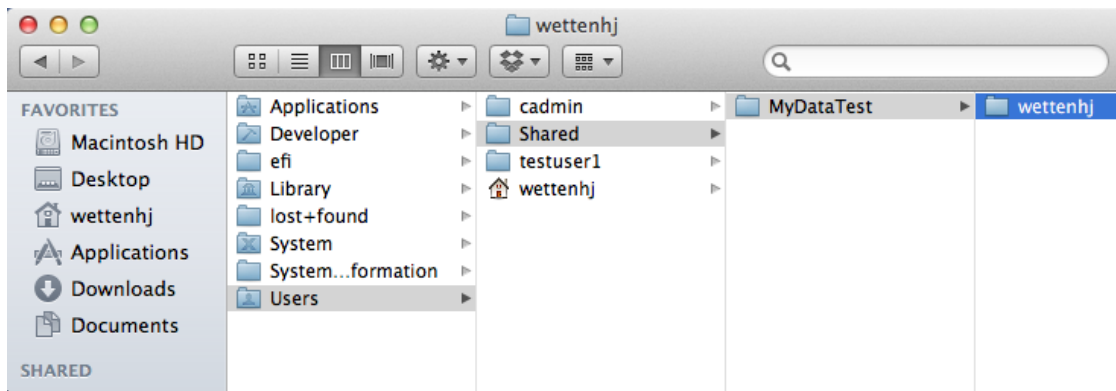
wettenhj

FAVORITES
Macintosh HD
Desktop
wettenhj
Applications
Downloads
Documents

SHARED

Applications
Developer
efi
Library
lost+found
System
System…formation
Users

cadmin
Shared
testuser1
wettenhj

MyDataTest

wettenhj